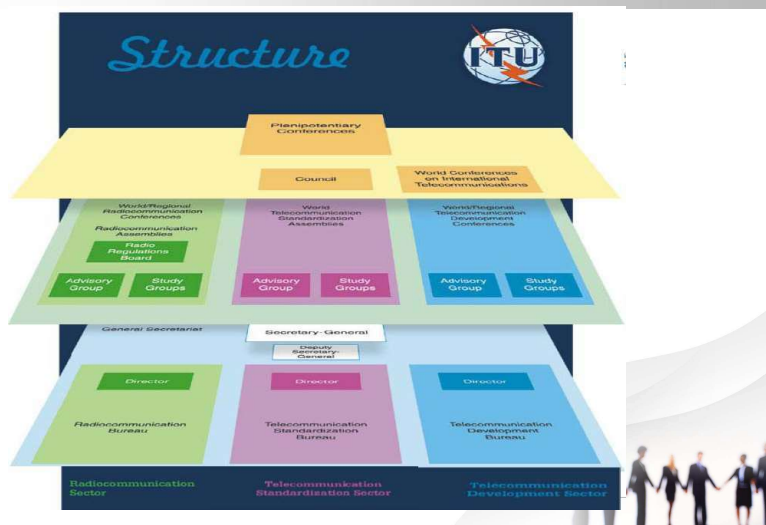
Structure

ITU

Plenipotentiary Conferences

Council

World Conferences on International Telecommunications

World/Regional Radiocommunication Conferences

Radiocommunication Assemblies

Radio Regulations Board

Advisory Group

Study Groups

World Telecommunication Standardization Assemblies

Advisory Group

Study Groups

World/Regional Telecommunication Development Conferences

Advisory Group

Study Groups

General Secretariat

Secretary-General

Deputy Secretary-General

Director

Radiocommunication Bureau

Director

Telecommunication Standardization Bureau

Director

Telecommunication Development Bureau

Radiocommunication Sector

Telecommunication Standardization Sector

Telecommunication Development Sector